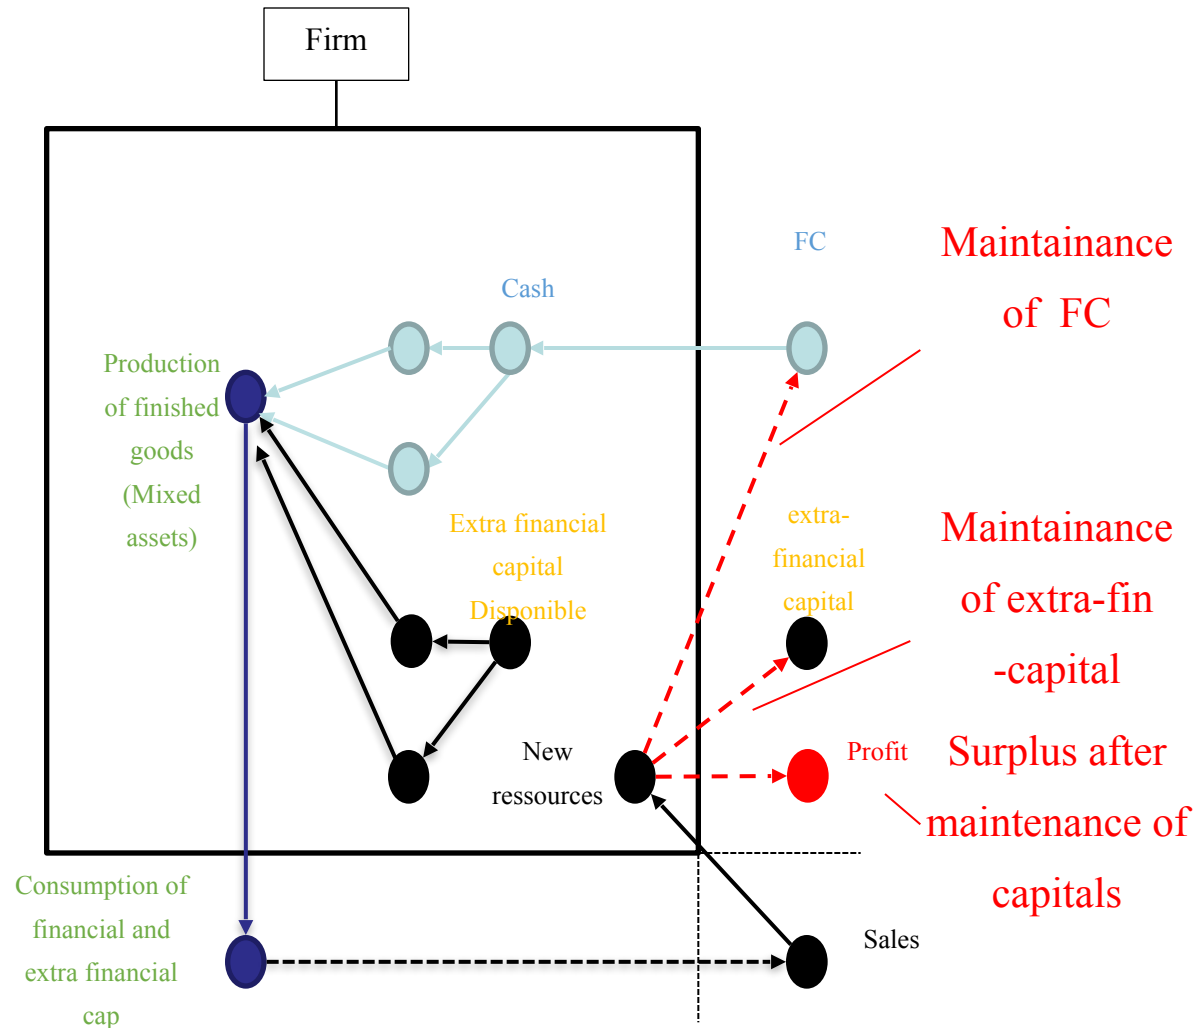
Firm

FC

Maintainance of FC

Cash

Production of finished goods (Mixed assets)

Extra financial capital Disponible

extra-financial capital

Maintainance of extra-fin -capital

New ressources

Profit

Surplus after maintenance of capitals

Consumption of financial and extra financial cap

Sales